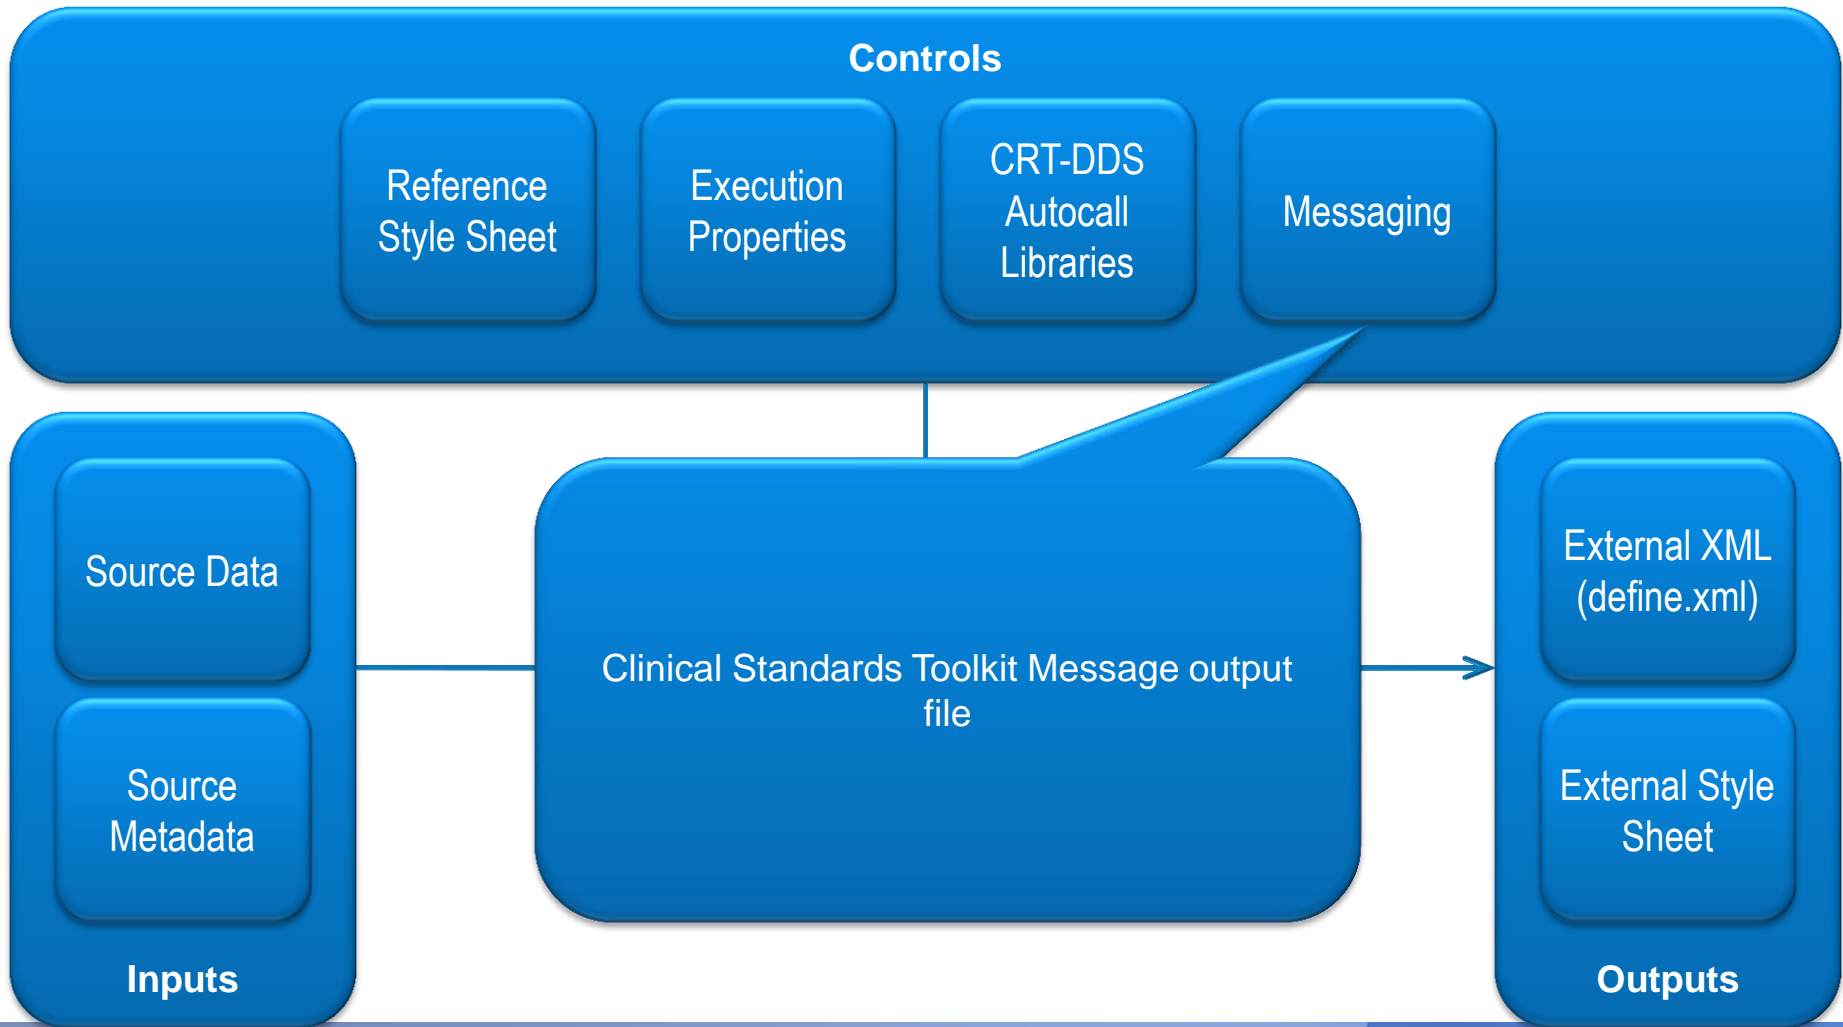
Controls

Reference Style Sheet

Execution Properties

CRT-DDS Autocall Libraries

Messaging

Source Data

Source Metadata

Inputs

Clinical Standards Toolkit Message output file

External XML (define.xml)

External Style Sheet

Outputs